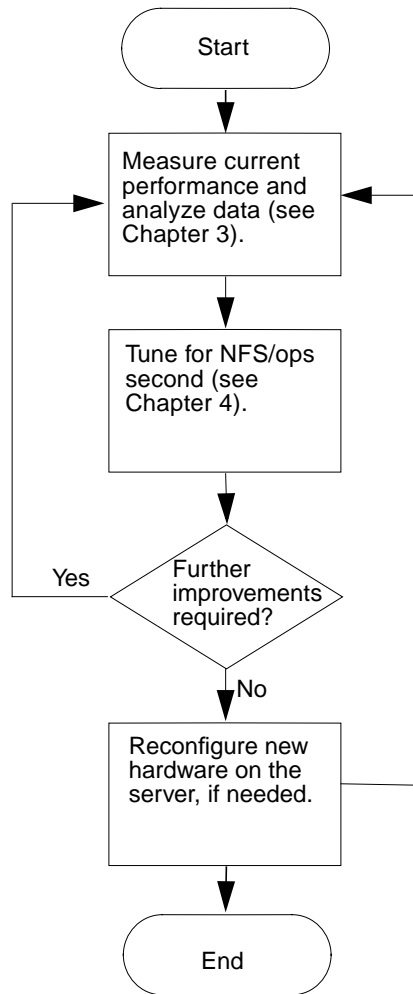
Start

Measure current performance and analyze data (see Chapter 3).

Tune for NFS/ops second (see Chapter 4).

Further improvements required?

Yes

No

Reconfigure new hardware on the server, if needed.

End